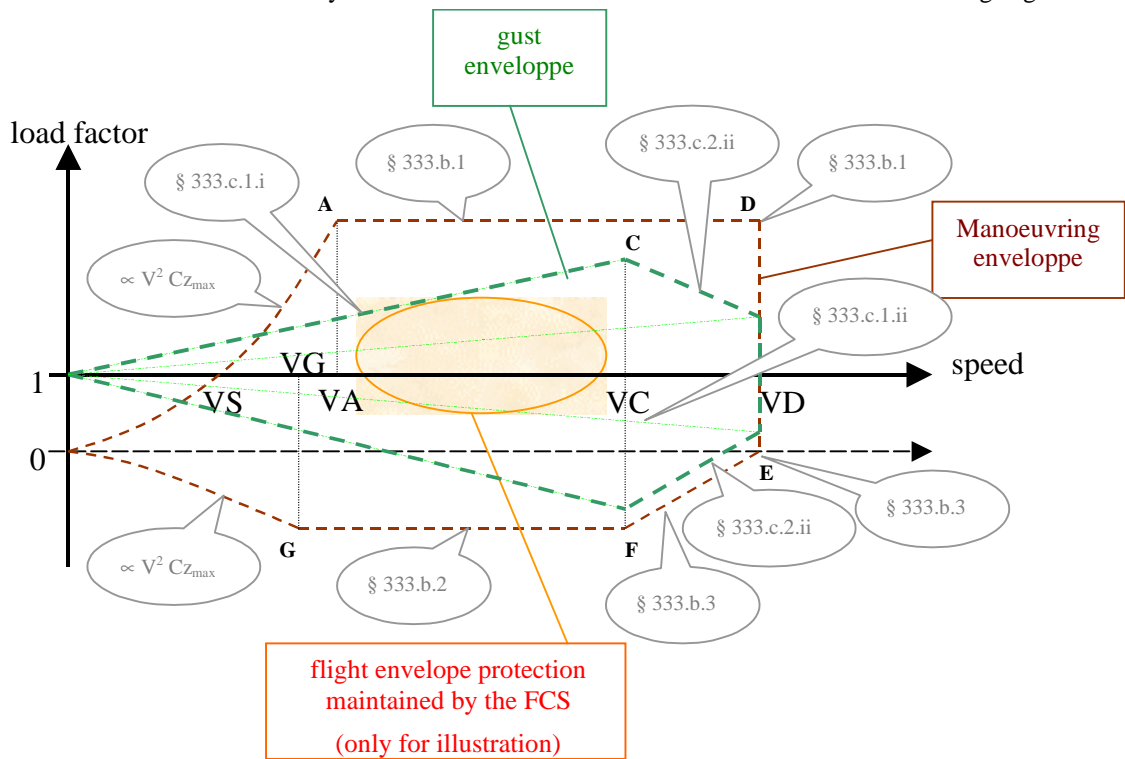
gust enveloppe

load factor

§ 333.c.1.i

§ 333.b.1

§ 333.c.2.ii

§ 333.b.1

A

D

C

Manoeuvring enveloppe

$\propto V^2 Cz_{max}$

§ 333.c.1.ii

VG

speed

1

VS

VA

VC

VD

0

E

§ 333.b.3

§ 333.c.2.ii

G

F

$\propto V^2 Cz_{max}$

§ 333.b.2

§ 333.b.3

flight envelope protection maintained by the FCS
(only for illustration)